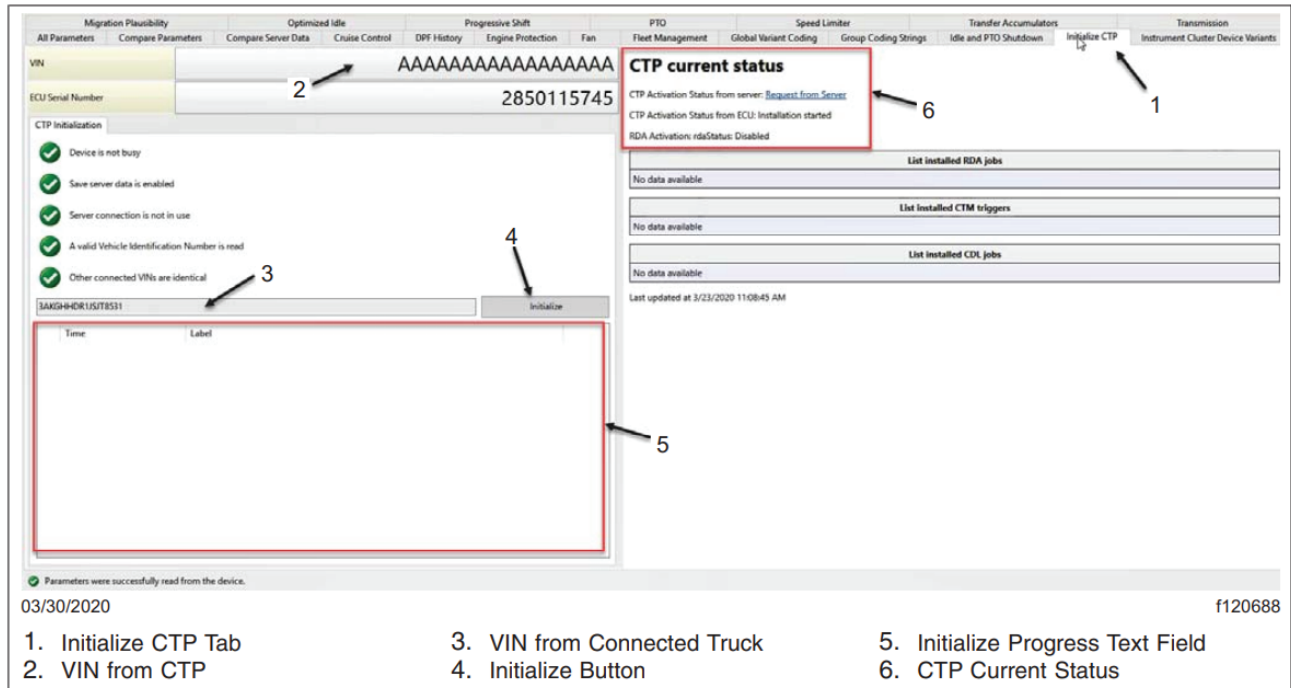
Migration Plausibility | Optimized Idle | Progressive Shift | PTO | Speed Limiter | Transfer Accumulators | Transmission

All Parameters | Compare Parameters | Compare Server Data | Cruise Control | DPF History | Engine Protection | Fan | Fleet Management | Global Variant Coding | Group Coding Strings | Idle and PTO Shutdown | Initialize CTP | Instrument Cluster Device Variants

VIN AAAAAAAAAAAAAAAAA

ECU Serial Number 2850115745

2

CTP current status

CTP Activation Status from server: Request from Server

CTP Activation Status from ECU: Installation started

RDA Activation: rdaStatus: Disabled

6

1

CTP Initialization

Device is not busy

Save server data is enabled

Server connection is not in use

A valid Vehicle Identification Number is read

Other connected VINs are identical

3

4

3AKGHHDR1USJT8531

Initialize

Time | Label

5

List installed RDA jobs

No data available

List installed CTM triggers

No data available

List installed CDL jobs

No data available

Last updated at 3/23/2020 11:08:45 AM

Parameters were successfully read from the device.

03/30/2020

f120688

1. Initialize CTP Tab
2. VIN from CTP
3. VIN from Connected Truck
4. Initialize Button
5. Initialize Progress Text Field
6. CTP Current Status